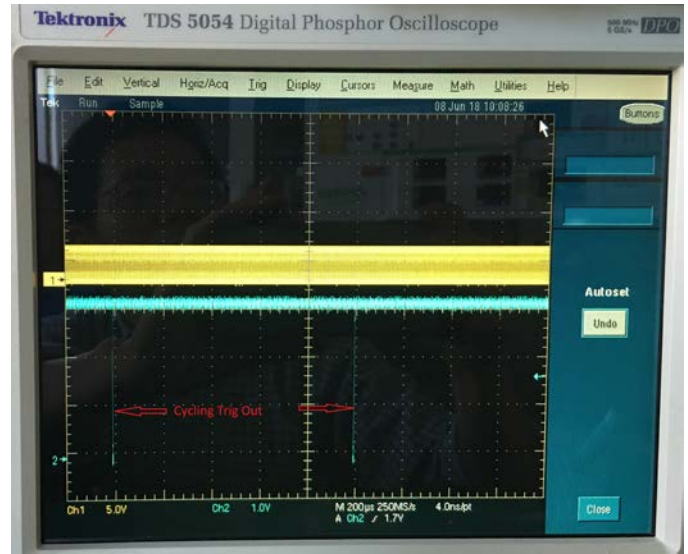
Tektronix TDS 5054 Digital Phosphor Oscilloscope

500 MHz 5 GS/s DPO

File Edit Vertical Horiz/Acq Trig Display Cursors Measure Math Utilities Help

Tek Run Sample 08 Jun 18 10:08:26

Buttons

1

2

Cycling Trig Out

Autoset

Undo

Close

Ch1 5.0V Ch2 1.0V M 200μs 250MS/s 4.0ns/pt

A Ch2 ∕ 1.7V